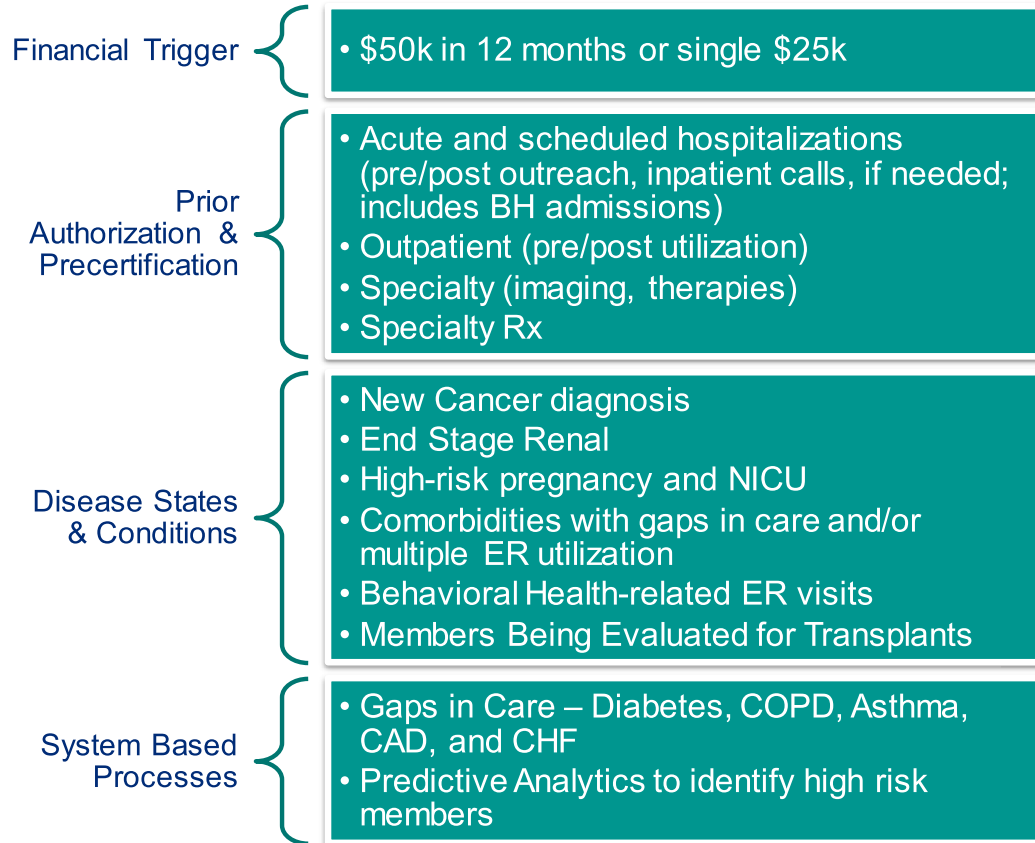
Financial Trigger

• \$50k in 12 months or single \$25k

Prior Authorization & Precertification

• Acute and scheduled hospitalizations (pre/post outreach, inpatient calls, if needed; includes BH admissions)
• Outpatient (pre/post utilization)
• Specialty (imaging, therapies)
• Specialty Rx

Disease States & Conditions

• New Cancer diagnosis
• End Stage Renal
• High-risk pregnancy and NICU
• Comorbidities with gaps in care and/or multiple ER utilization
• Behavioral Health-related ER visits
• Members Being Evaluated for Transplants

System Based Processes

• Gaps in Care – Diabetes, COPD, Asthma, CAD, and CHF
• Predictive Analytics to identify high risk members